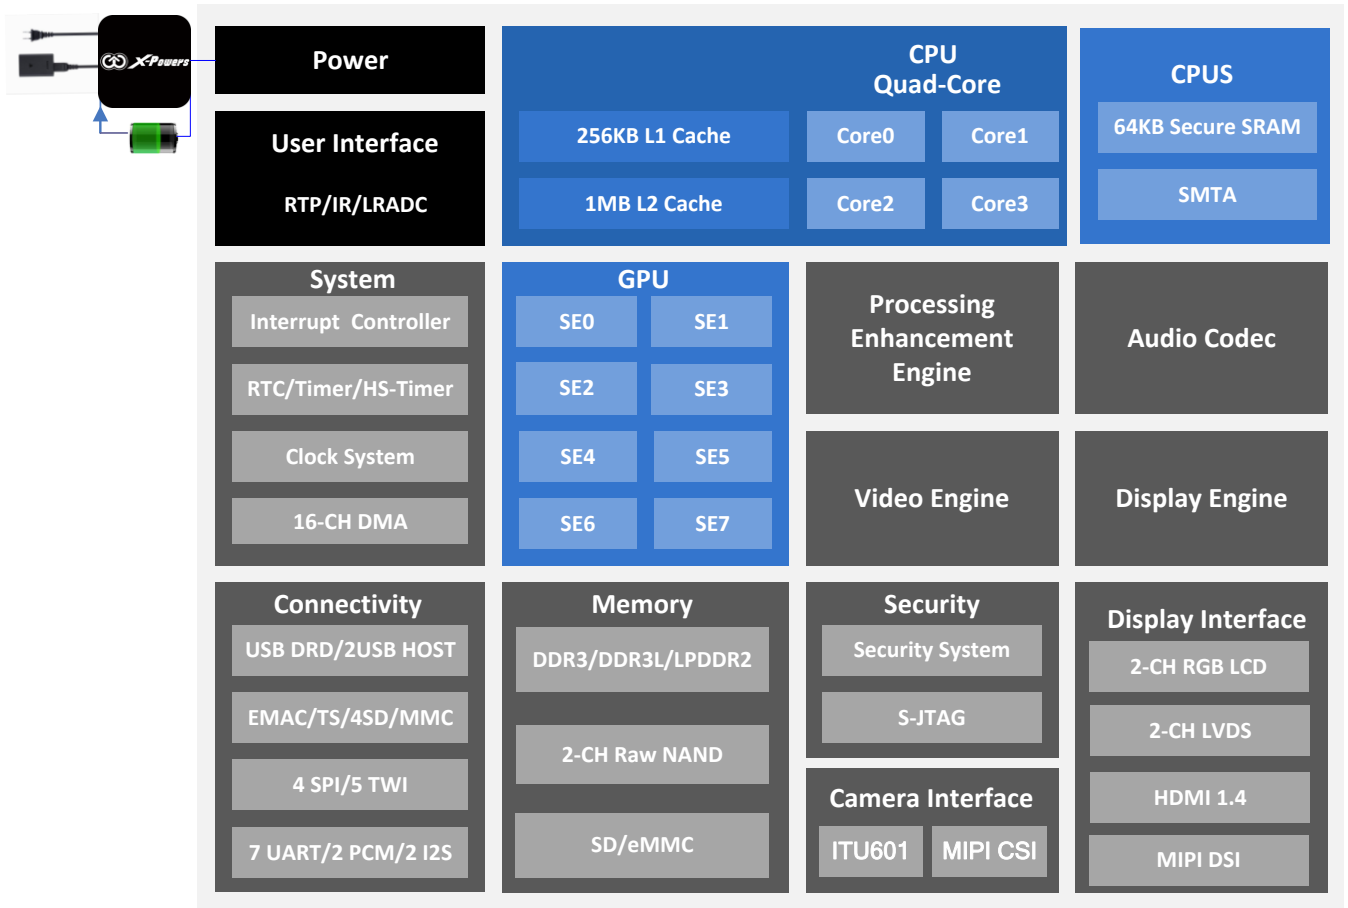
X-Powers

Power

User Interface
RTP/IR/LRADC

CPU
Quad-Core
256KB L1 Cache
Core0
Core1
1MB L2 Cache
Core2
Core3

CPUS
64KB Secure SRAM
SMTA

System
Interrupt Controller
RTC/Timer/HS-Timer
Clock System
16-CH DMA

GPU
SE0
SE1
SE2
SE3
SE4
SE5
SE6
SE7

Processing Enhancement Engine

Audio Codec

Video Engine

Display Engine

Connectivity
USB DRD/2USB HOST
EMAC/TS/4SD/MMC
4 SPI/5 TWI
7 UART/2 PCM/2 I2S

Memory
DDR3/DDR3L/LPDDR2
2-CH Raw NAND
SD/eMMC

Security
Security System
S-JTAG

Camera Interface
ITU601
MIPI CSI

Display Interface
2-CH RGB LCD
2-CH LVDS
HDMI 1.4
MIPI DSI